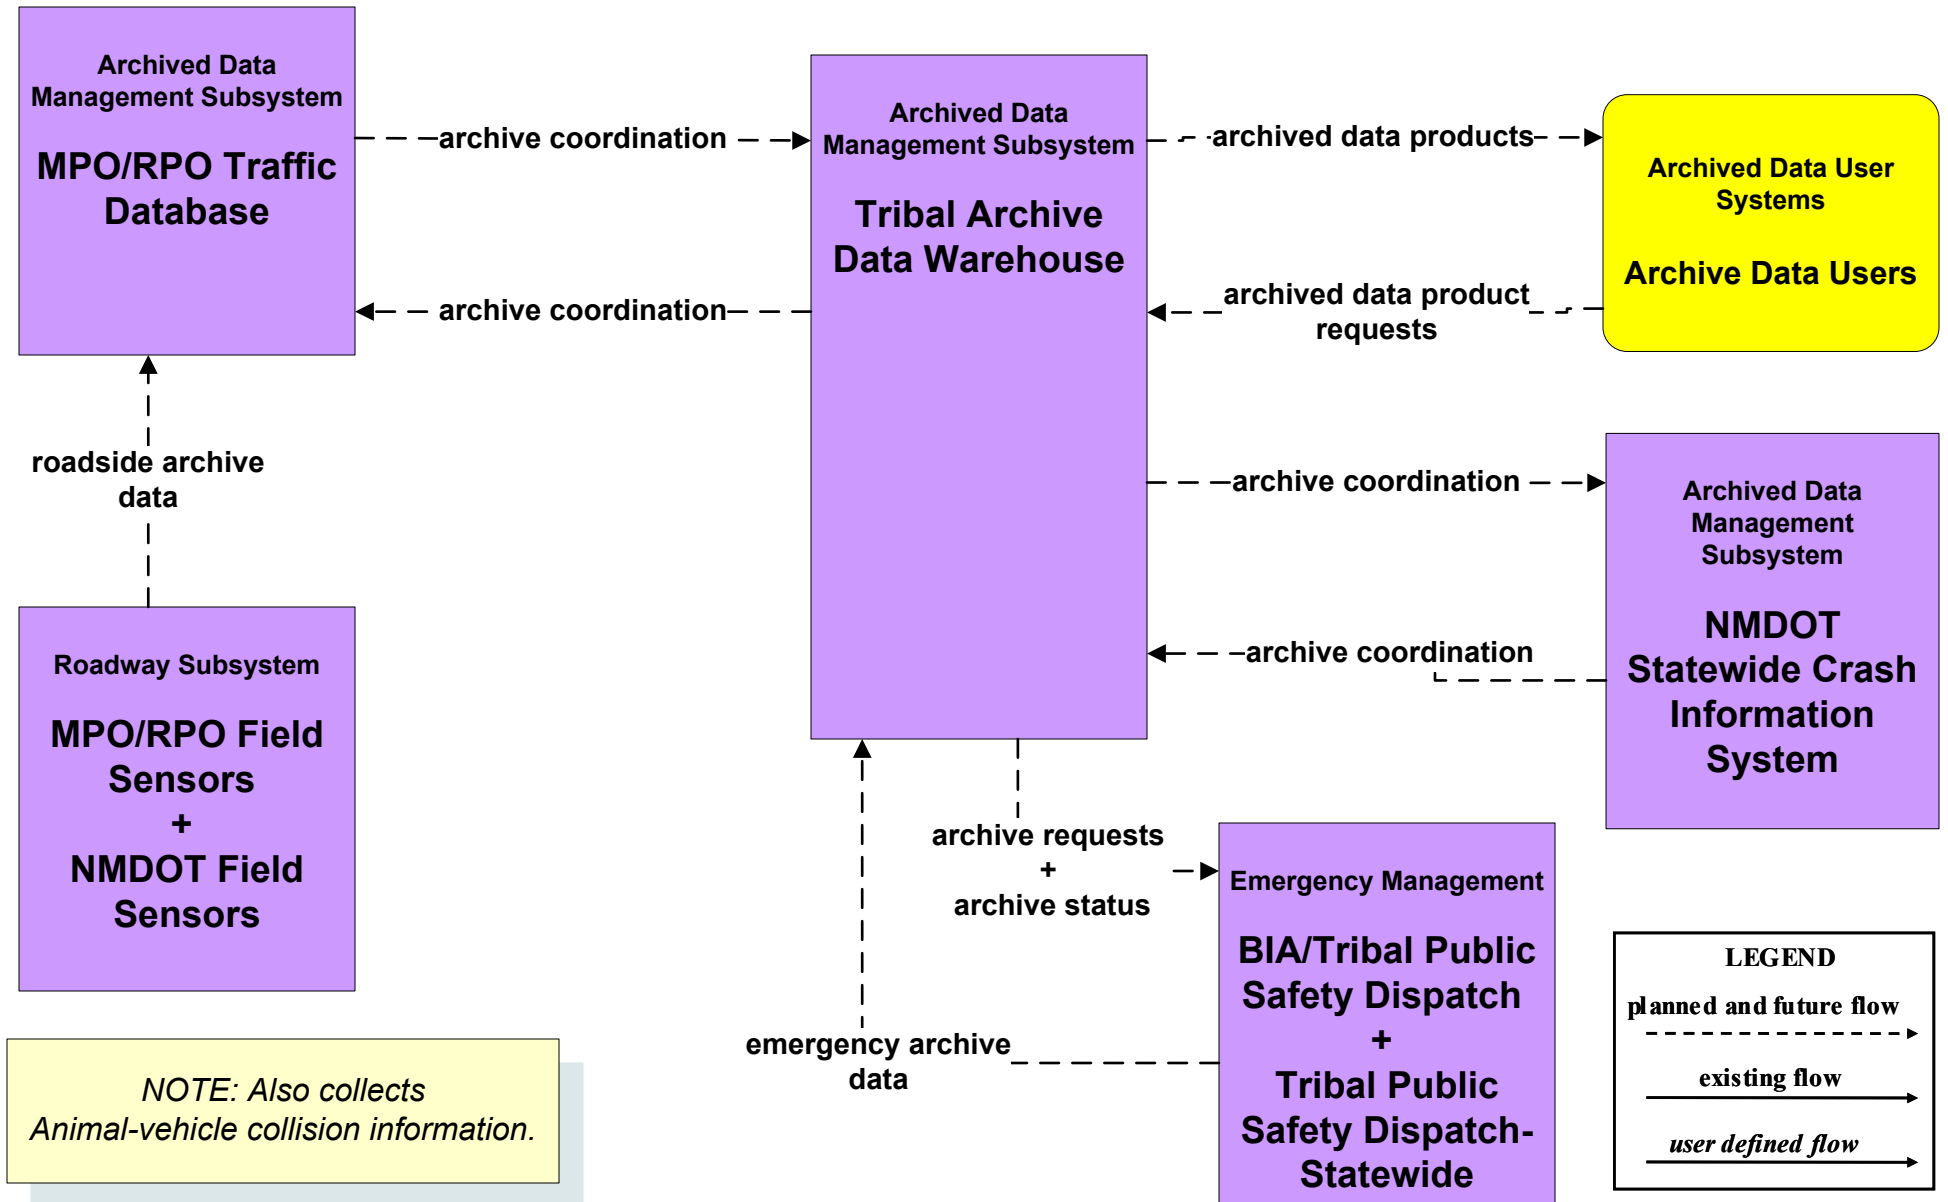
Archived Data Management Subsystem

MPO/RPO Traffic Database

archive coordination

archive coordination

Archived Data Management Subsystem

Tribal Archive Data Warehouse

archived data products

archived data product requests

Archived Data User Systems

Archive Data Users

roadside archive data

archive coordination

archive coordination

Archived Data Management Subsystem

NMDOT Statewide Crash Information System

Roadway Subsystem

MPO/RPO Field Sensors
+
NMDOT Field Sensors

archive requests
+
archive status

Emergency Management

BIA/Tribal Public Safety Dispatch
+
Tribal Public Safety Dispatch-Statewide

emergency archive data

NOTE: Also collects Animal-vehicle collision information.

LEGEND
planned and future flow
existing flow
user defined flow